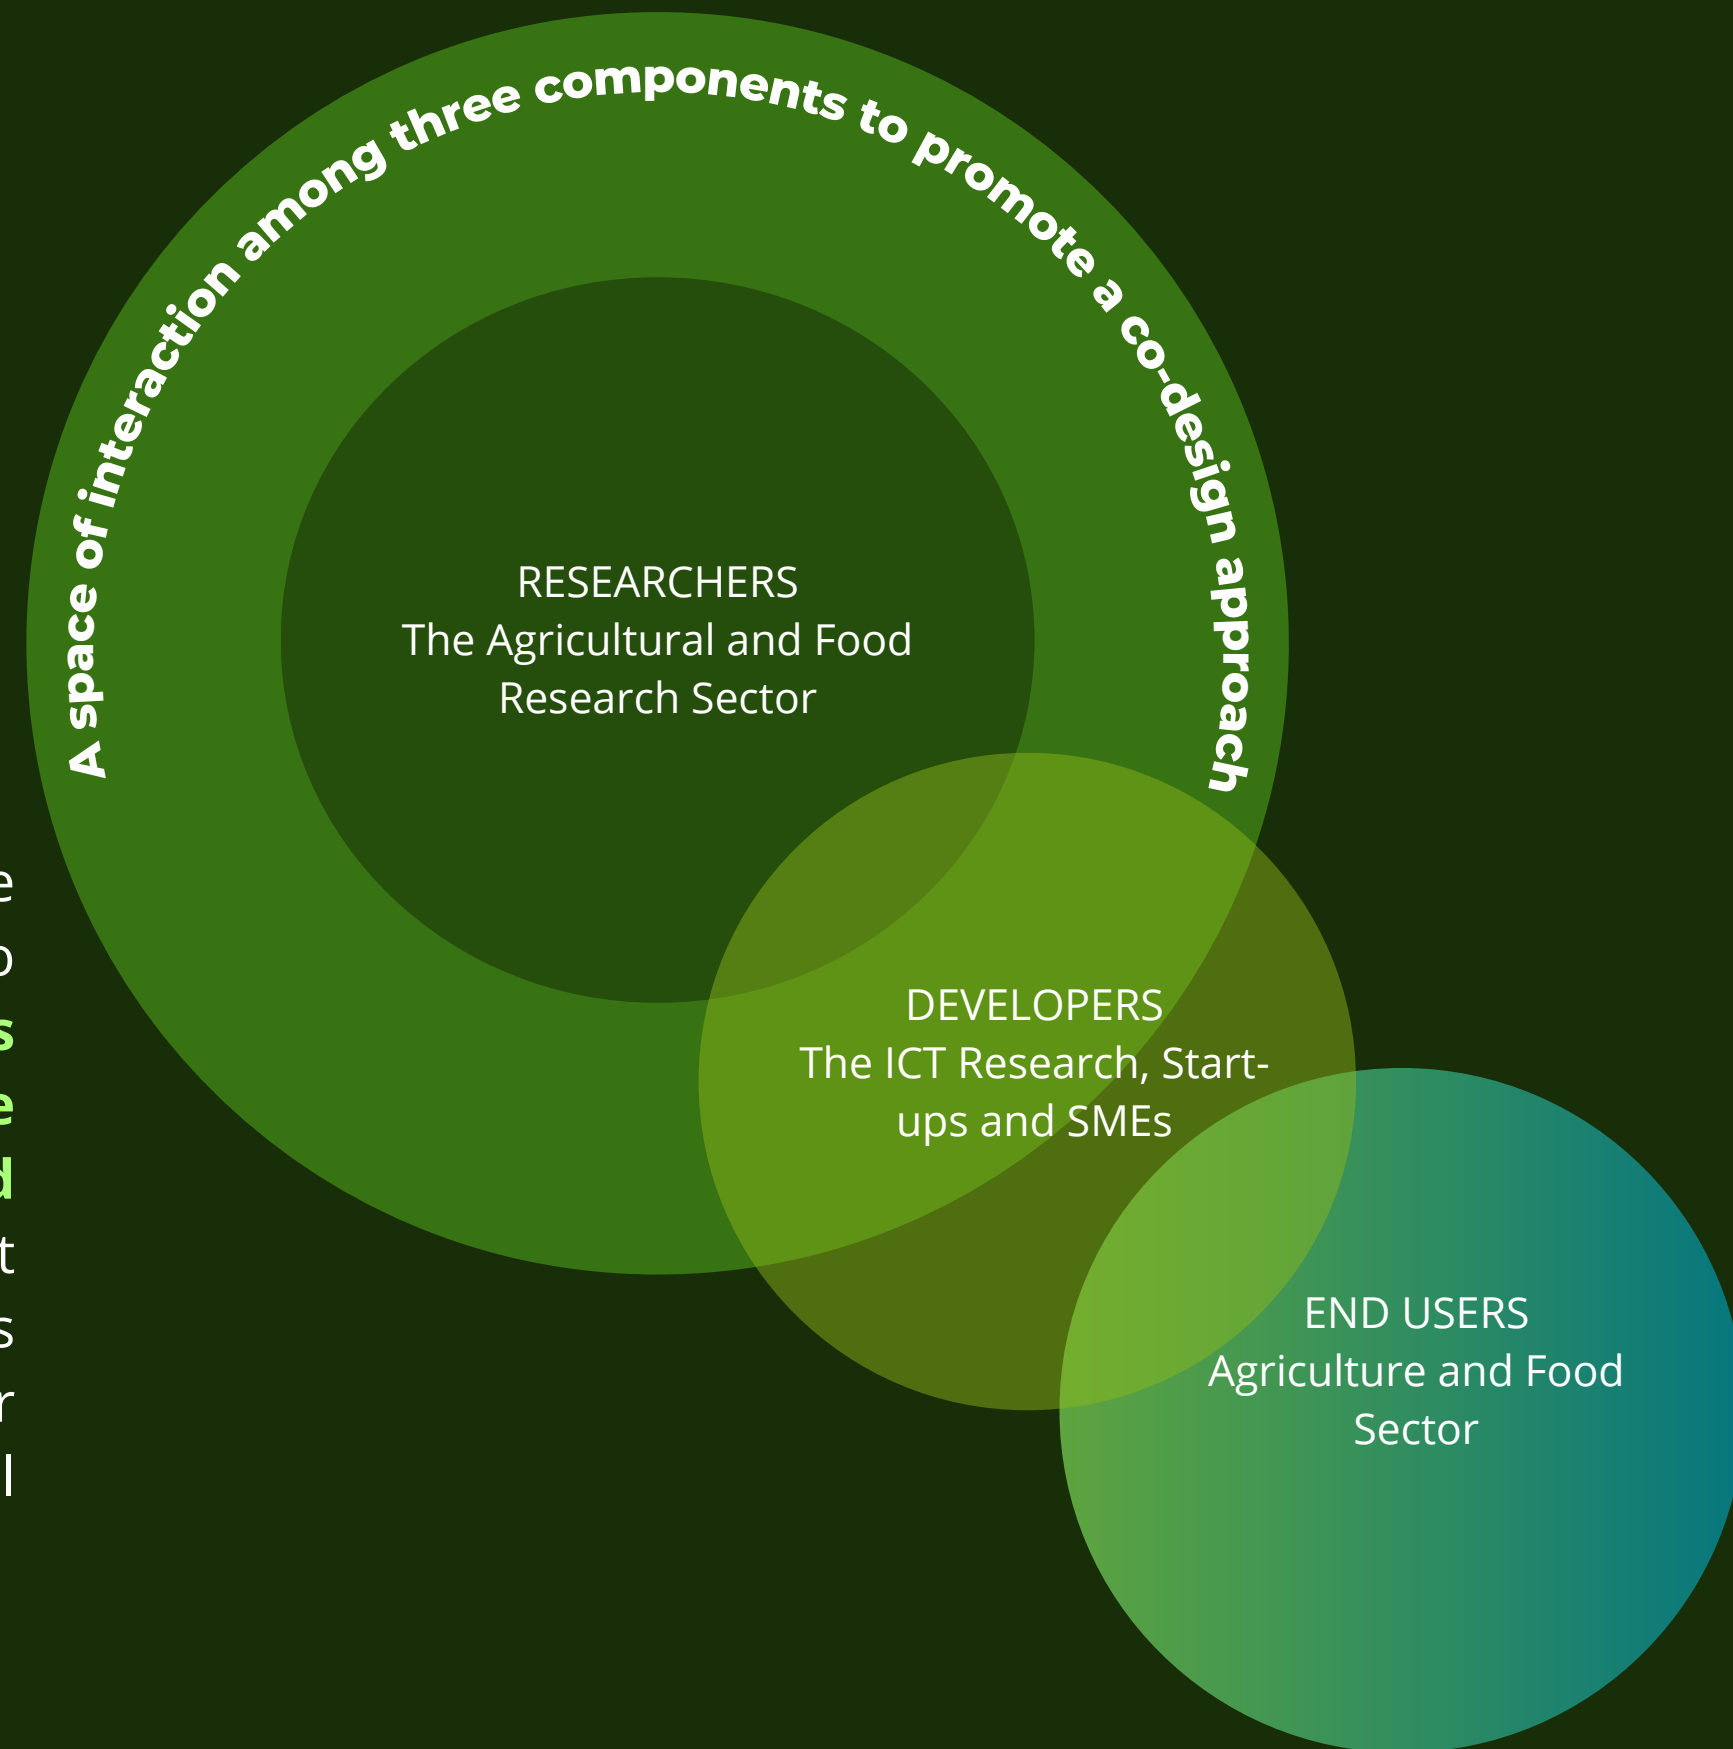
A space of interaction among three components to promote a co-design approach

RESEARCHERS
The Agricultural and Food Research Sector

DEVELOPERS
The ICT Research, Start-ups and SMEs

END USERS
Agriculture and Food Sector

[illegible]